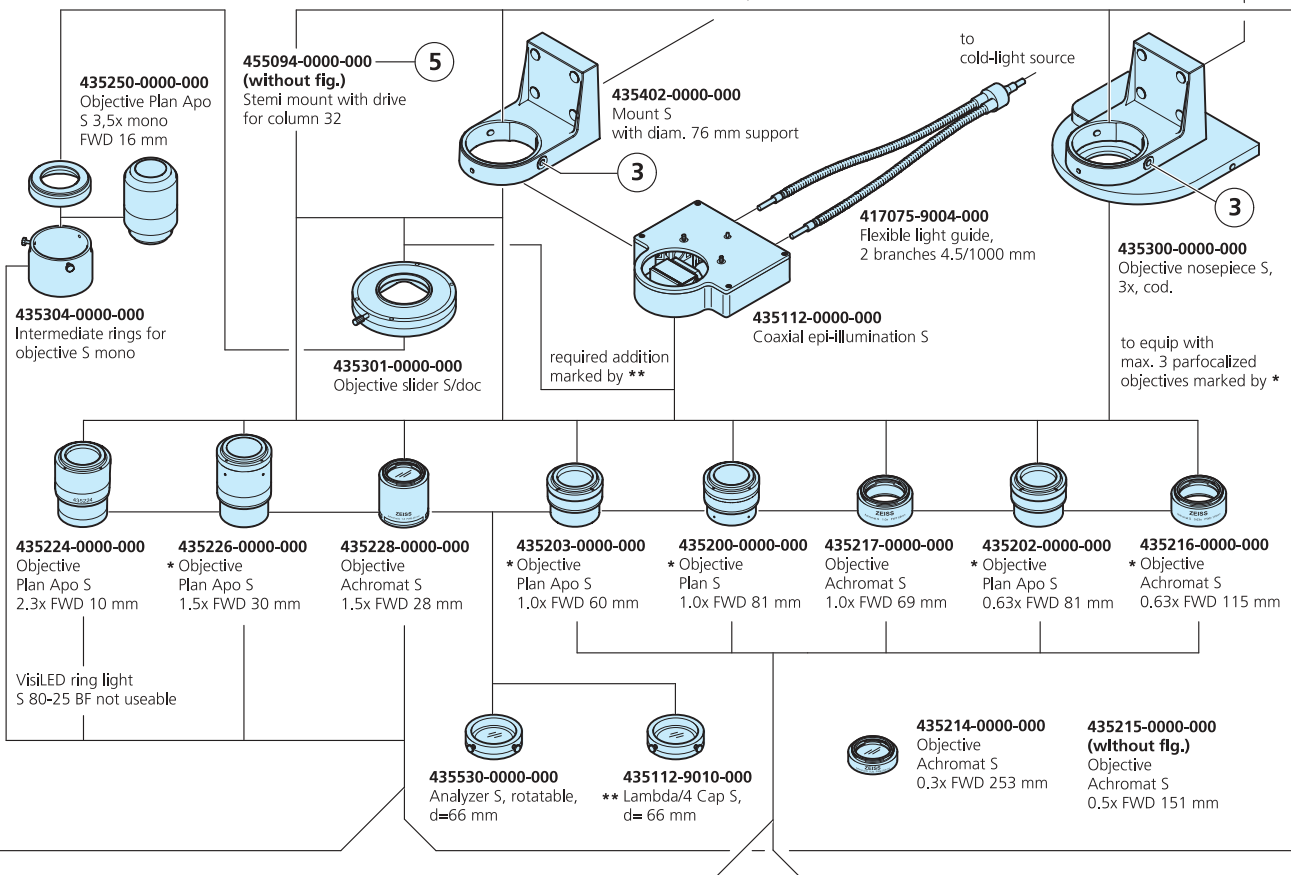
435250-0000-000
Objective Plan Apo S 3,5x mono FWD 16 mm

455094-0000-000 (without fig.)
Stemi mount with drive for column 32

5

435402-0000-000
Mount S
with diam. 76 mm support

3

to
cold-light source

3

435304-0000-000
Intermediate rings for objective S mono

435301-0000-000
Objective slider S/doc

required addition marked by **

417075-9004-000
Flexible light guide, 2 branches 4.5/1000 mm

435112-0000-000
Coaxial epi-illumination S

435300-0000-000
Objective nosepiece S, 3x, cod.

to equip with max. 3 parfocalized objectives marked by *

435224-0000-000
Objective
Plan Apo S
2.3x FWD 10 mm

435226-0000-000
* Objective
Plan Apo S
1.5x FWD 30 mm

435228-0000-000
Objective
Achromat S
1.5x FWD 28 mm

435203-0000-000
* Objective
Plan Apo S
1.0x FWD 60 mm

435200-0000-000
* Objective
Plan S
1.0x FWD 81 mm

435217-0000-000
Objective
Achromat S
1.0x FWD 69 mm

435202-0000-000
* Objective
Plan Apo S
0.63x FWD 81 mm

435216-0000-000
* Objective
Achromat S
0.63x FWD 115 mm

VisiLED ring light
S 80-25 BF not useable

435530-0000-000
Analyzer S, rotatable, d=66 mm

435112-9010-000
** Lambda/4 Cap S, d= 66 mm

435214-0000-000
Objective
Achromat S
0.3x FWD 253 mm

435215-0000-000
(wIthout flg.)
Objective
Achromat S
0.5x FWD 151 mm